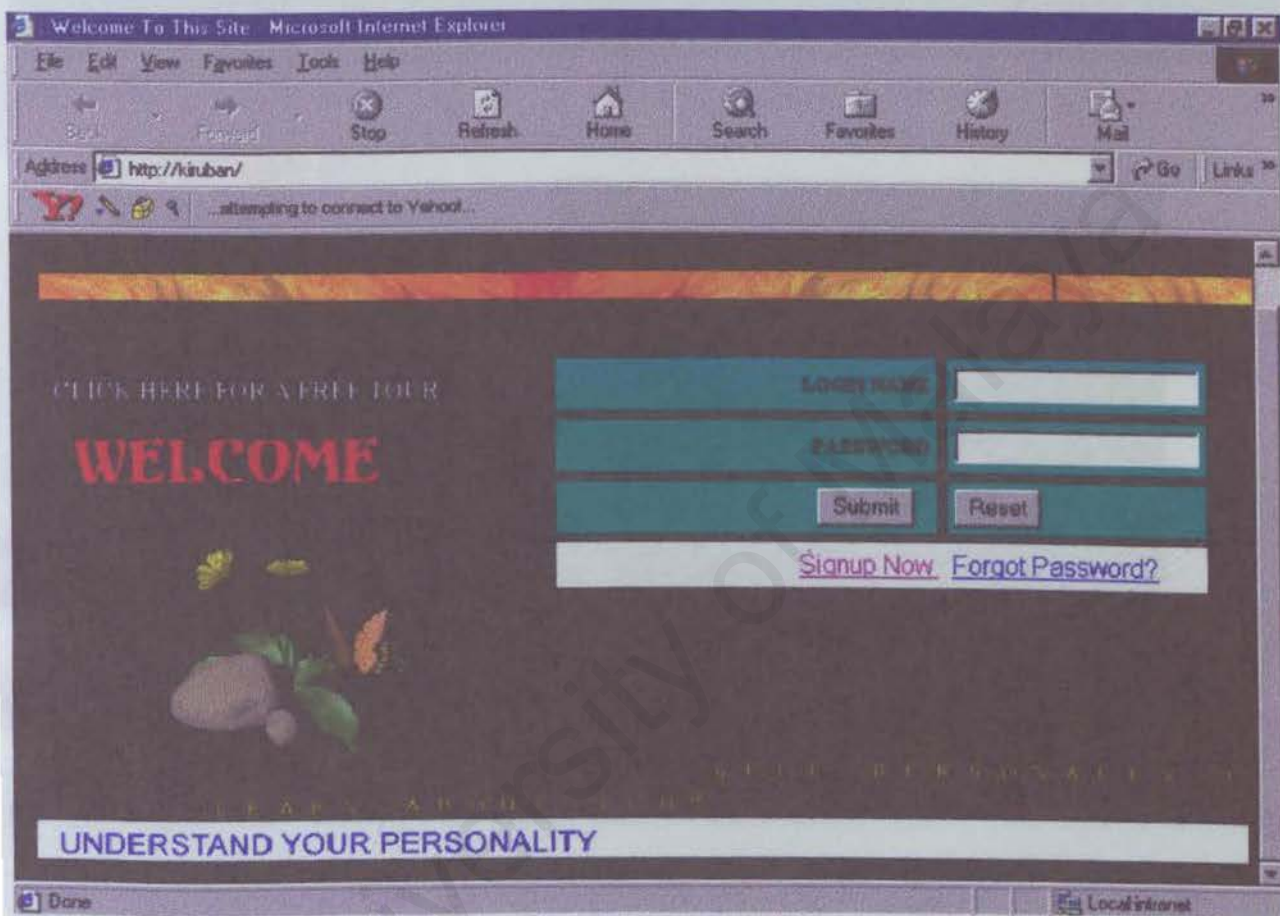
Welcome To This Site - Microsoft Internet Explorer

File Edit View Favorites Tools Help

Back Forward Stop Refresh Home Search Favorites History Mail

Address http://kiruban/ Go Links

...attempting to connect to Yahoo!...

CLICK HERE FOR A FREE TOUR

WELCOME

LOGIN NAME

PASSWORD

Submit Reset

Signup Now Forgot Password?

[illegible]

UNDERSTAND YOUR PERSONALITY

Done Local intranet